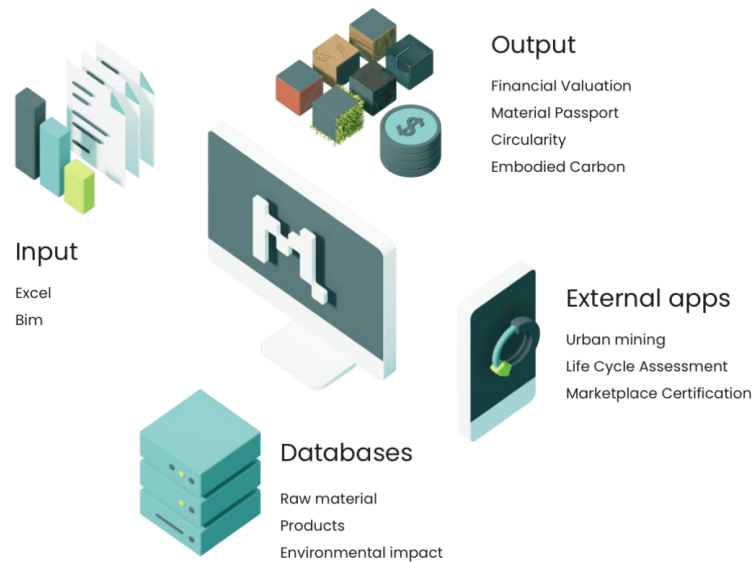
Output
Financial Valuation
Material Passport
Circularity
Embodied Carbon

Input
Excel
Bim

External apps
Urban mining
Life Cycle Assessment
Marketplace Certification

Databases
Raw material
Products
Environmental impact